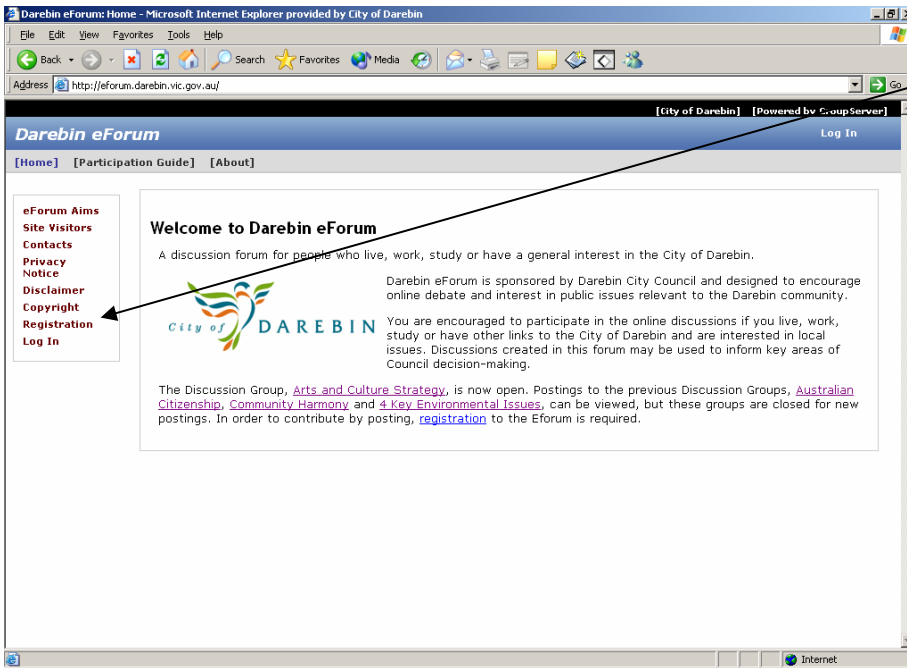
Darebin eForum: Home - Microsoft Internet Explorer provided by City of Darebin

File Edit View Favorites Tools Help

Back Search Favorites Media

Address http://eforum.darebin.vic.gov.au/ Go

[City of Darebin] [Powered by GroupServer]

Darebin eForum

Log In

[Home] [Participation Guide] [About]

eForum Aims
Site Visitors
Contacts
Privacy Notice
Disclaimer
Copyright
Registration
Log In

Welcome to Darebin eForum

A discussion forum for people who live, work, study or have a general interest in the City of Darebin.

City of DAREBIN

Darebin eForum is sponsored by Darebin City Council and designed to encourage online debate and interest in public issues relevant to the Darebin community.

You are encouraged to participate in the online discussions if you live, work, study or have other links to the City of Darebin and are interested in local issues. Discussions created in this forum may be used to inform key areas of Council decision-making.

The Discussion Group, Arts and Culture Strategy, is now open. Postings to the previous Discussion Groups, Australian Citizenship, Community Harmony and 4 Key Environmental Issues, can be viewed, but these groups are closed for new postings. In order to contribute by posting, registration to the Eforum is required.

Internet